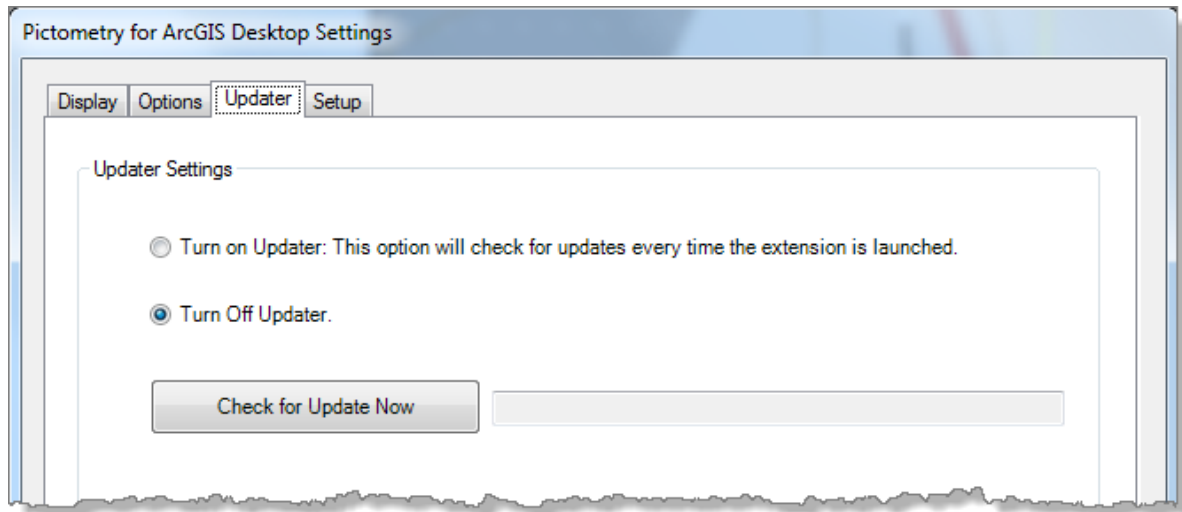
Pictometry for ArcGIS Desktop Settings

Display Options Updater Setup

Updater Settings

Turn on Updater: This option will check for updates every time the extension is launched.

Turn Off Updater.

Check for Update Now